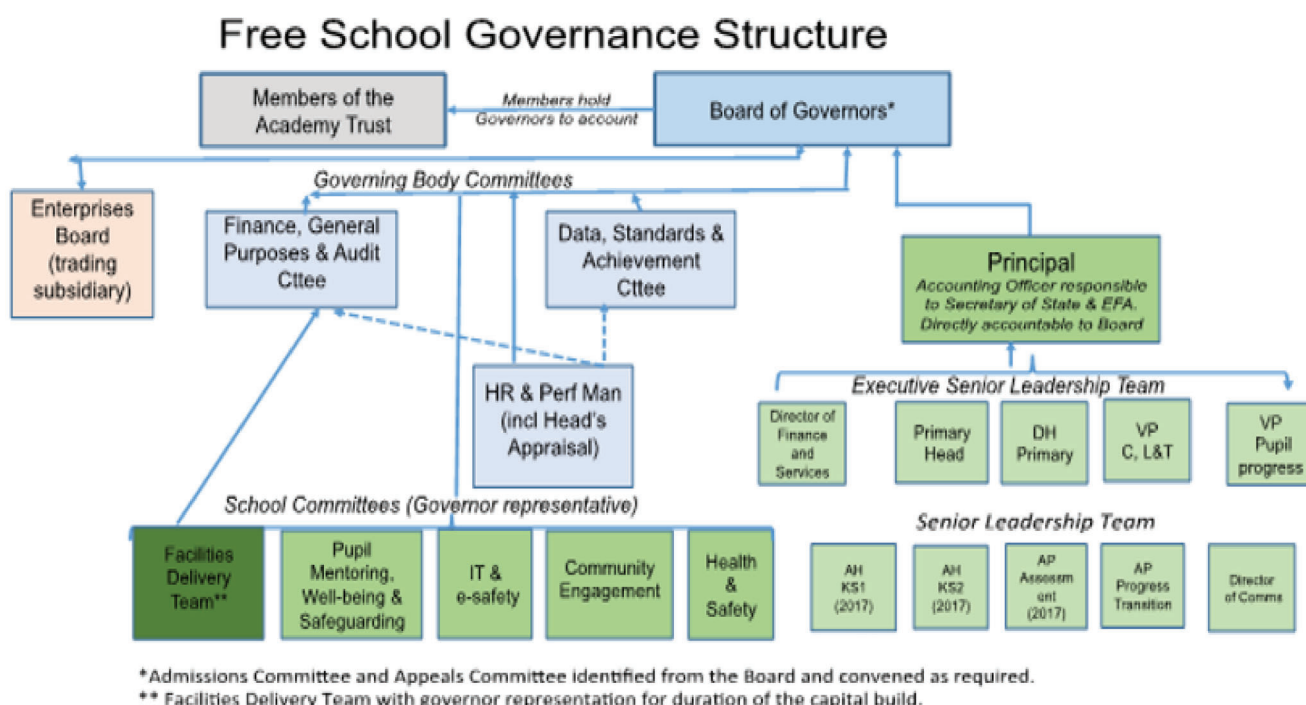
Free School Governance Structure

Members of the Academy Trust

Members hold Governors to account

Board of Governors*

Governing Body Committees

Enterprises Board (trading subsidiary)

Finance, General Purposes & Audit Cttee

Data, Standards & Achievement Cttee

Principal
Accounting Officer responsible to Secretary of State & EFA. Directly accountable to Board

HR & Perf Man (incl Head's Appraisal)

Executive Senior Leadership Team

Director of Finance and Services

Primary Head

DH Primary

VP C, L&T

VP Pupil progress

School Committees (Governor representative)

Facilities Delivery Team**

Pupil Mentoring, Well-being & Safeguarding

IT & e-safety

Community Engagement

Health & Safety

Senior Leadership Team

AH KS1 (2017)

AH KS2 (2017)

AP Assessment (2017)

AP Progress Transition

Director of Comms

*Admissions Committee and Appeals Committee identified from the Board and convened as required.
** Facilities Delivery Team with governor representation for duration of the capital build.